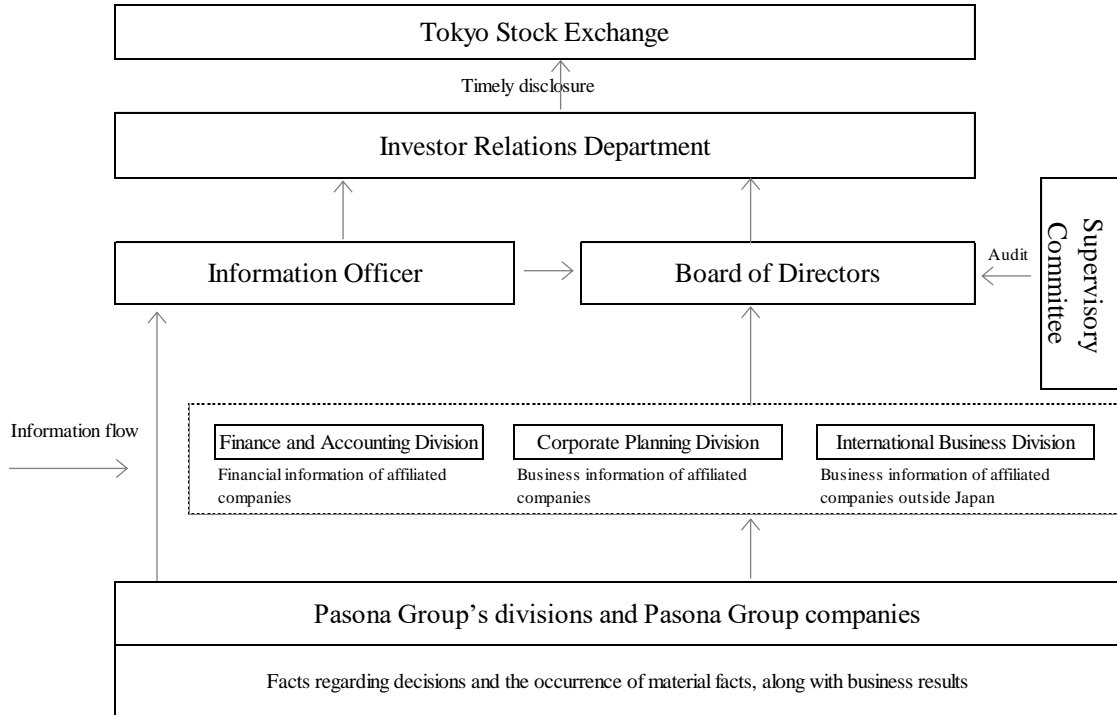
Tokyo Stock Exchange

Timely disclosure

Investor Relations Department

Information Officer

Board of Directors

Audit

Supervisory Committee

Information flow

Finance and Accounting Division

Financial information of affiliated companies

Corporate Planning Division

Business information of affiliated companies

International Business Division

Business information of affiliated companies outside Japan

Pasona Group's divisions and Pasona Group companies

Facts regarding decisions and the occurrence of material facts, along with business results